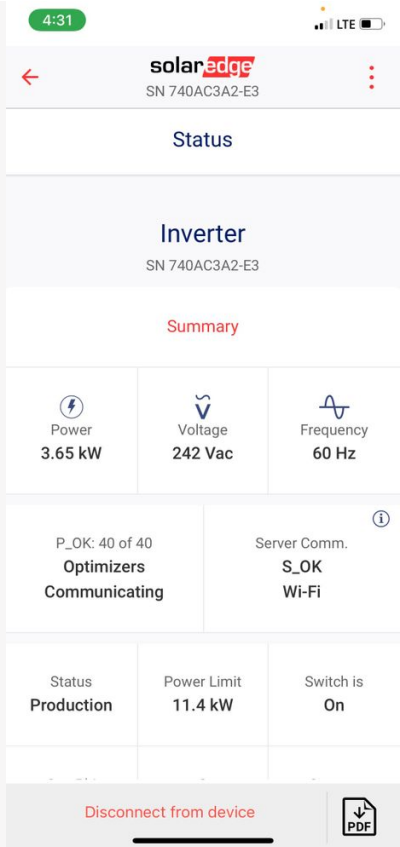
4:31

LTE

solaredge
SN 740AC3A2-E3

Status

Inverter
SN 740AC3A2-E3

Summary

| Power | Voltage | Frequency |
|---|---|---|
| 3.65 kW | 242 Vac | 60 Hz |

P_OK: 40 of 40
Optimizers
Communicating

Server Comm.
S_OK
Wi-Fi

| Status | Power Limit | Switch is |
|---|---|---|
| Production | 11.4 kW | On |

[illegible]

Disconnect from device

PDF